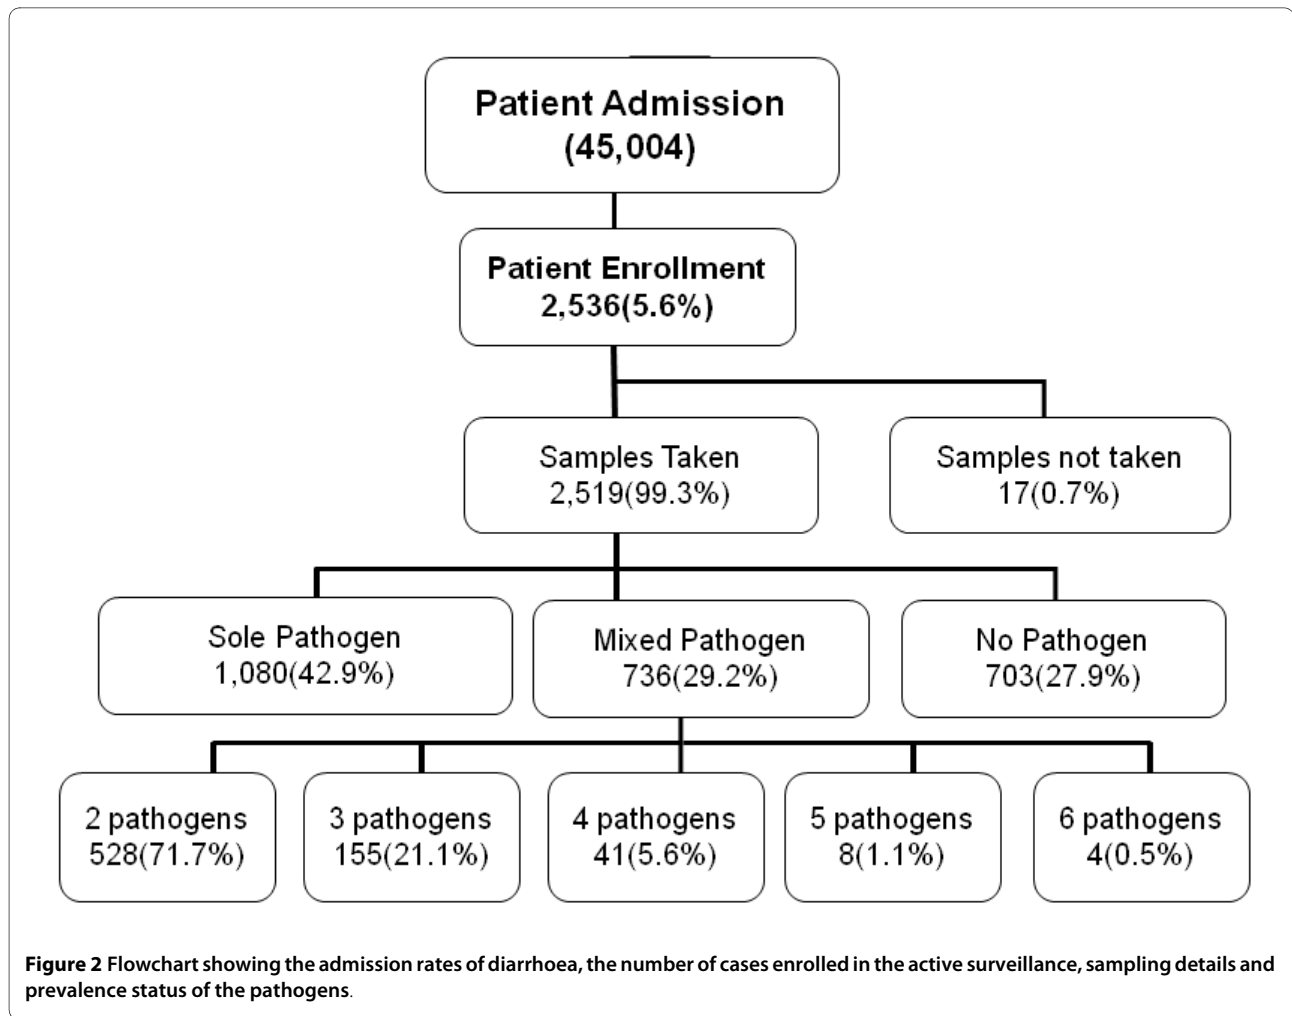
Patient Admission
(45,004)

Patient Enrollment
2,536(5.6%)

Samples Taken
2,519(99.3%)

Samples not taken
17(0.7%)

Sole Pathogen
1,080(42.9%)

Mixed Pathogen
736(29.2%)

No Pathogen
703(27.9%)

2 pathogens
528(71.7%)

3 pathogens
155(21.1%)

4 pathogens
41(5.6%)

5 pathogens
8(1.1%)

6 pathogens
4(0.5%)

**Figure 2** **Flowchart showing the admission rates of diarrhoea, the number of cases enrolled in the active surveillance, sampling details and prevalence status of the pathogens**.